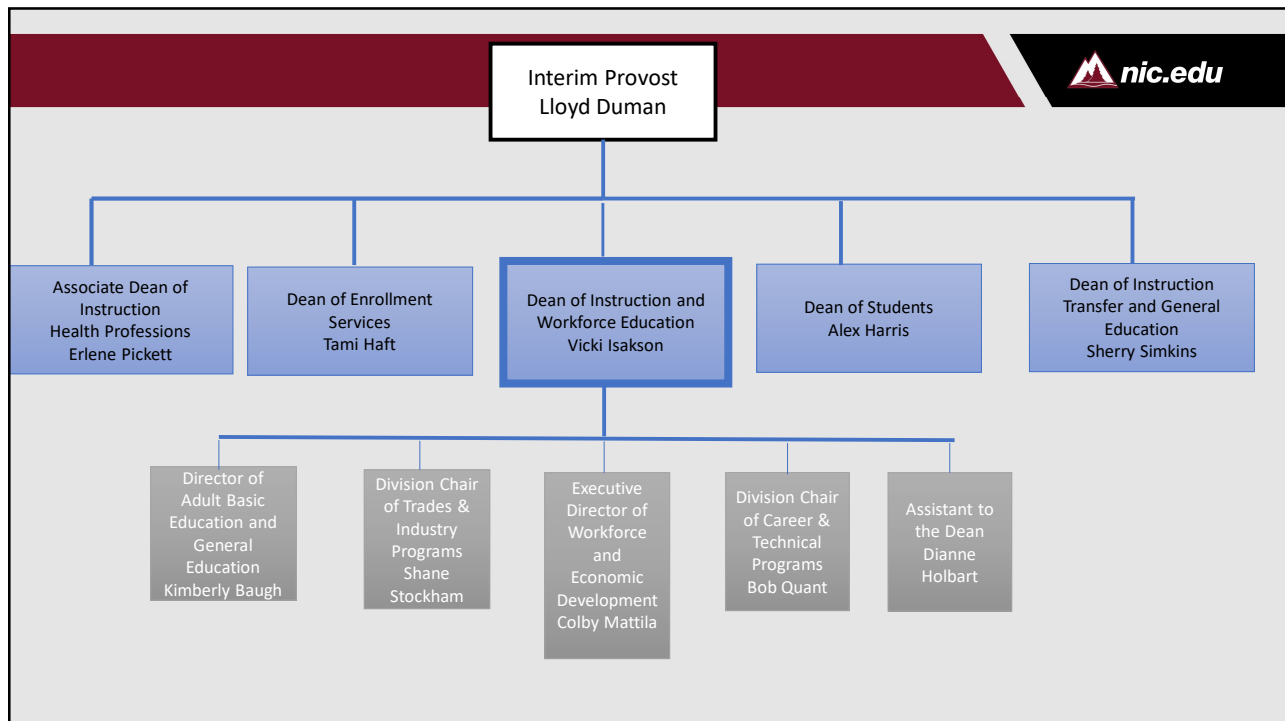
Interim Provost
Lloyd Duman

nic.edu

Associate Dean of Instruction
Health Professions
Erlene Pickett

Dean of Enrollment Services
Tami Haft

Dean of Instruction and Workforce Education
Vicki Isakson

Dean of Students
Alex Harris

Dean of Instruction Transfer and General Education
Sherry Simkins

Director of Adult Basic Education and General Education
Kimberly Baugh

Division Chair of Trades & Industry Programs
Shane Stockham

Executive Director of Workforce and Economic Development
Colby Mattila

Division Chair of Career & Technical Programs
Bob Quant

Assistant to the Dean
Dianne Holbart